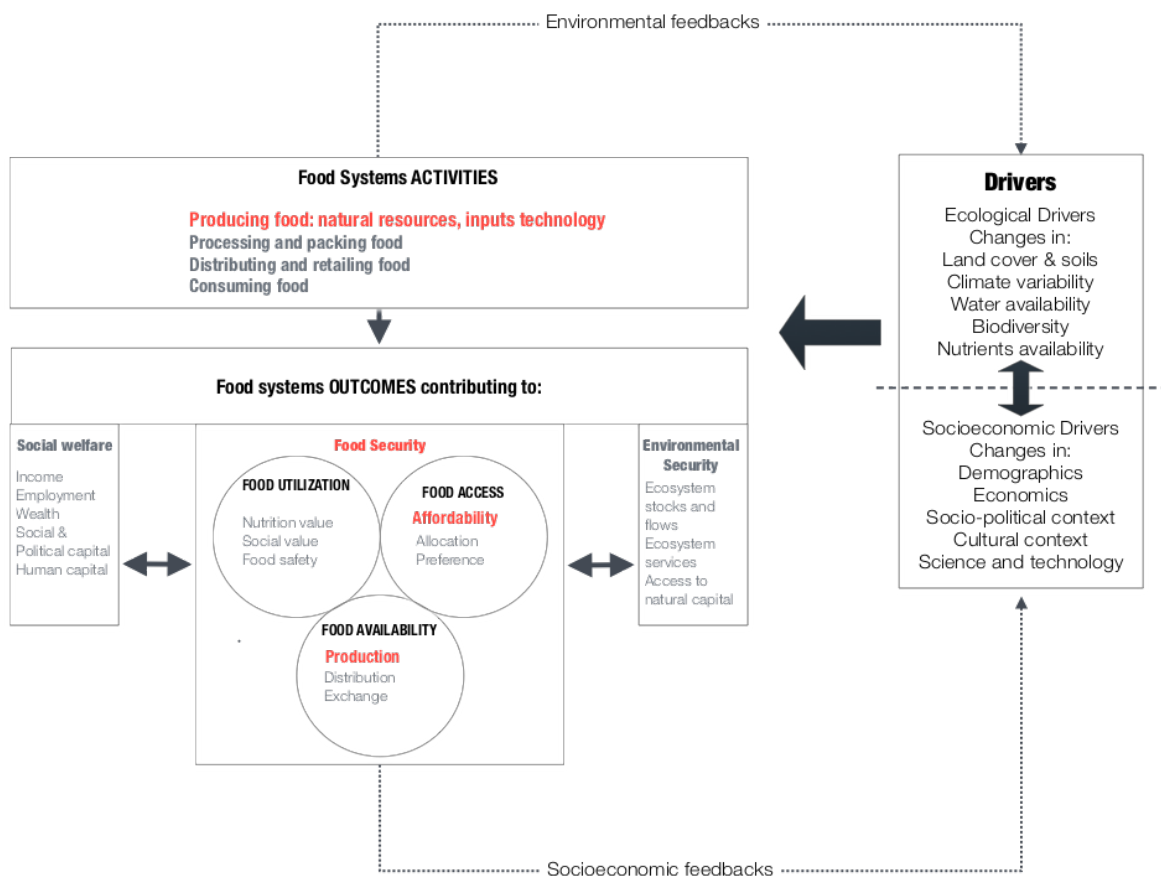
Environmental feedbacks

Food Systems ACTIVITIES

Producing food: natural resources, inputs technology
Processing and packing food
Distributing and retailing food
Consuming food

Drivers

Ecological Drivers
Changes in:
Land cover & soils
Climate variability
Water availability
Biodiversity
Nutrients availability

Socioeconomic Drivers
Changes in:
Demographics
Economics
Socio-political context
Cultural context
Science and technology

Food systems OUTCOMES contributing to:

Social welfare

Income
Employment
Wealth
Social &
Political capital
Human capital

Food Security

FOOD UTILIZATION

Nutrition value
Social value
Food safety

FOOD ACCESS

Affordability
Allocation
Preference

FOOD AVAILABILITY

Production
Distribution
Exchange

Environmental Security

Ecosystem stocks and flows
Ecosystem services
Access to natural capital

Socioeconomic feedbacks